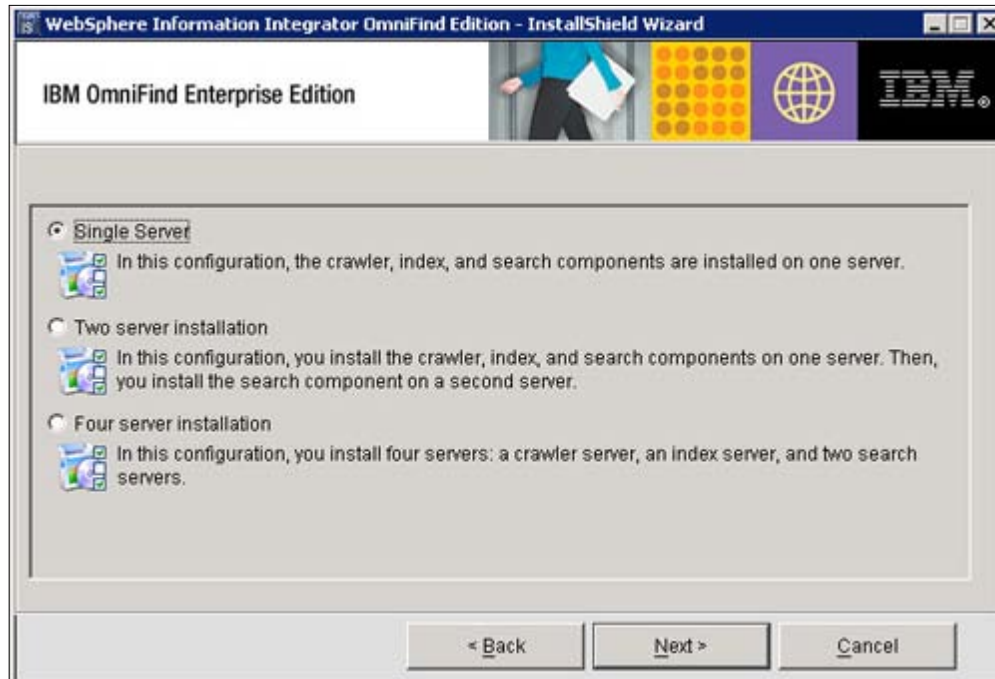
WebSphere Information Integrator OmniFind Edition - InstallShield Wizard

IBM OmniFind Enterprise Edition

IBM.

Single Server

In this configuration, the crawler, index, and search components are installed on one server.

Two server installation

In this configuration, you install the crawler, index, and search components on one server. Then, you install the search component on a second server.

Four server installation

In this configuration, you install four servers: a crawler server, an index server, and two search servers.

< Back

Next >

Cancel